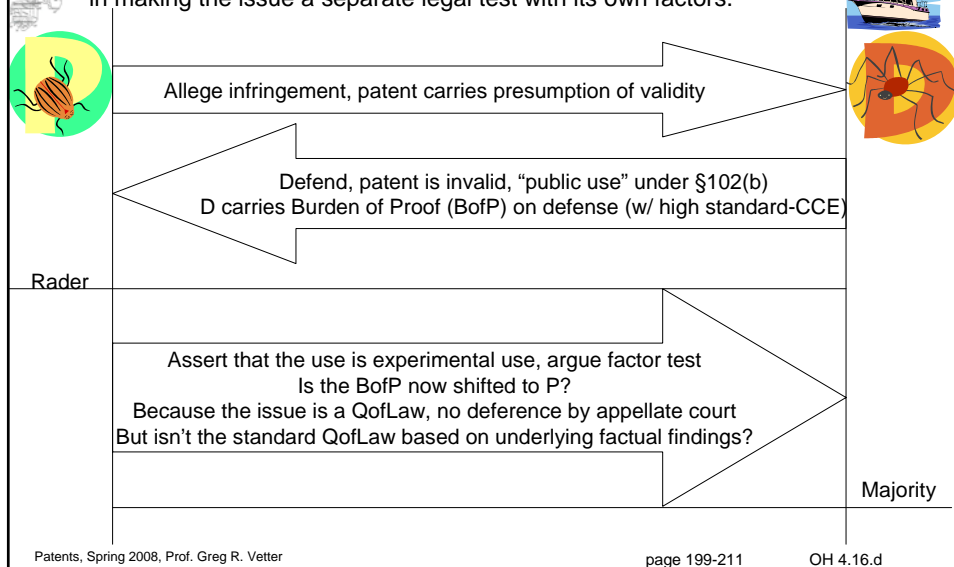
in making the issue a separate legal test with its own factors.

Allege infringement, patent carries presumption of validity

Defend, patent is invalid, "public use" under §102(b)
D carries Burden of Proof (BofP) on defense (w/ high standard-CCE)

Rader

Assert that the use is experimental use, argue factor test
Is the BofP now shifted to P?
Because the issue is a QofLaw, no deference by appellate court
But isn't the standard QofLaw based on underlying factual findings?

Majority

Patents, Spring 2008, Prof. Greg R. Vetter

page 199-211

OH 4.16.d